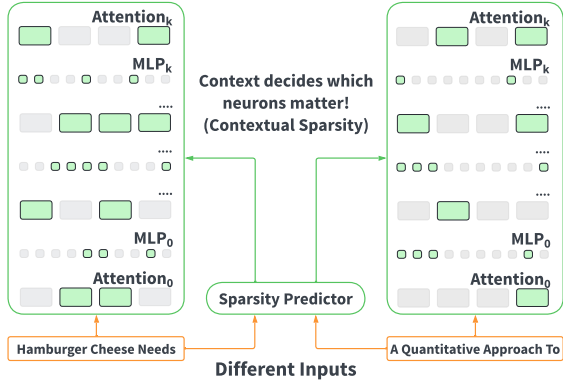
Attention$_k$

MLP$_k$

....

....

MLP$_0$

Attention$_0$

Context decides which neurons matter! (Contextual Sparsity)

Attention$_k$

MLP$_k$

....

....

MLP$_0$

Attention$_0$

Sparsity Predictor

Hamburger Cheese Needs

A Quantitative Approach To

Different Inputs